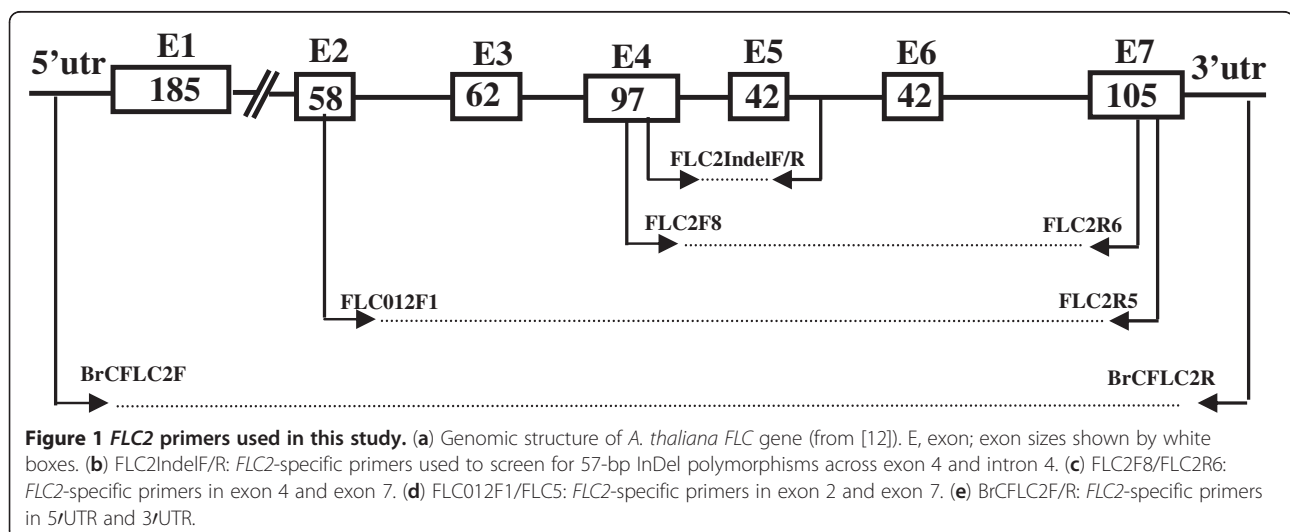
5'utr E1 185 E2 58 E3 62 E4 97 E5 42 E6 42 E7 105 3'utr

FLC2IndelF/R

FLC2F8

FLC2R6

FLC012F1

FLC2R5

BrCFLC2F

BrCFLC2R

**Figure 1** ***FLC2*** **primers used in this study.** (**a**) Genomic structure of *A. thaliana FLC* gene (from [12]). E, exon; exon sizes shown by white boxes. (**b**) FLC2IndelF/R: *FLC2*-specific primers used to screen for 57-bp InDel polymorphisms across exon 4 and intron 4. (**c**) FLC2F8/FLC2R6: *FLC2*-specific primers in exon 4 and exon 7. (**d**) FLC012F1/FLC5: *FLC2*-specific primers in exon 2 and exon 7. (**e**) BrCFLC2F/R: *FLC2*-specific primers in 5′UTR and 3′UTR.